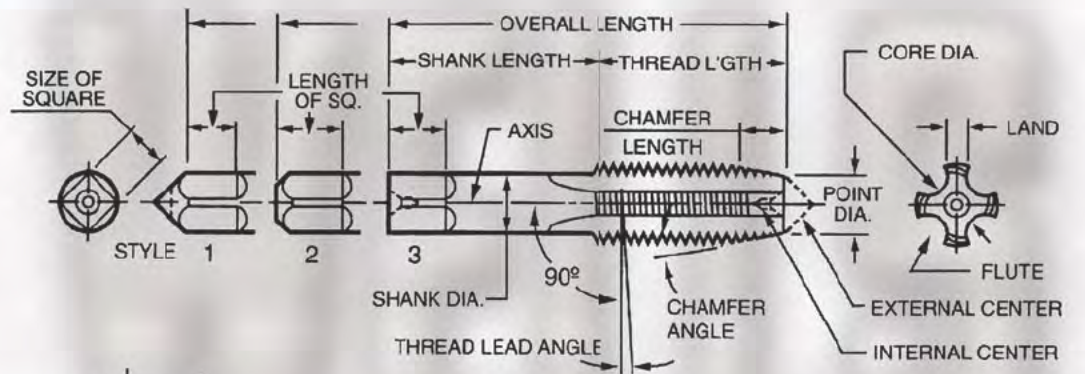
OVERALL LENGTH
SHANK LENGTH
THREAD L'GTH
CORE DIA.
SIZE OF SQUARE
LENGTH OF SQ.
CHAMFER LENGTH
LAND
AXIS
POINT DIA.
STYLE 1 2 3
90º
FLUTE
SHANK DIA.
CHAMFER ANGLE
EXTERNAL CENTER
THREAD LEAD ANGLE
INTERNAL CENTER